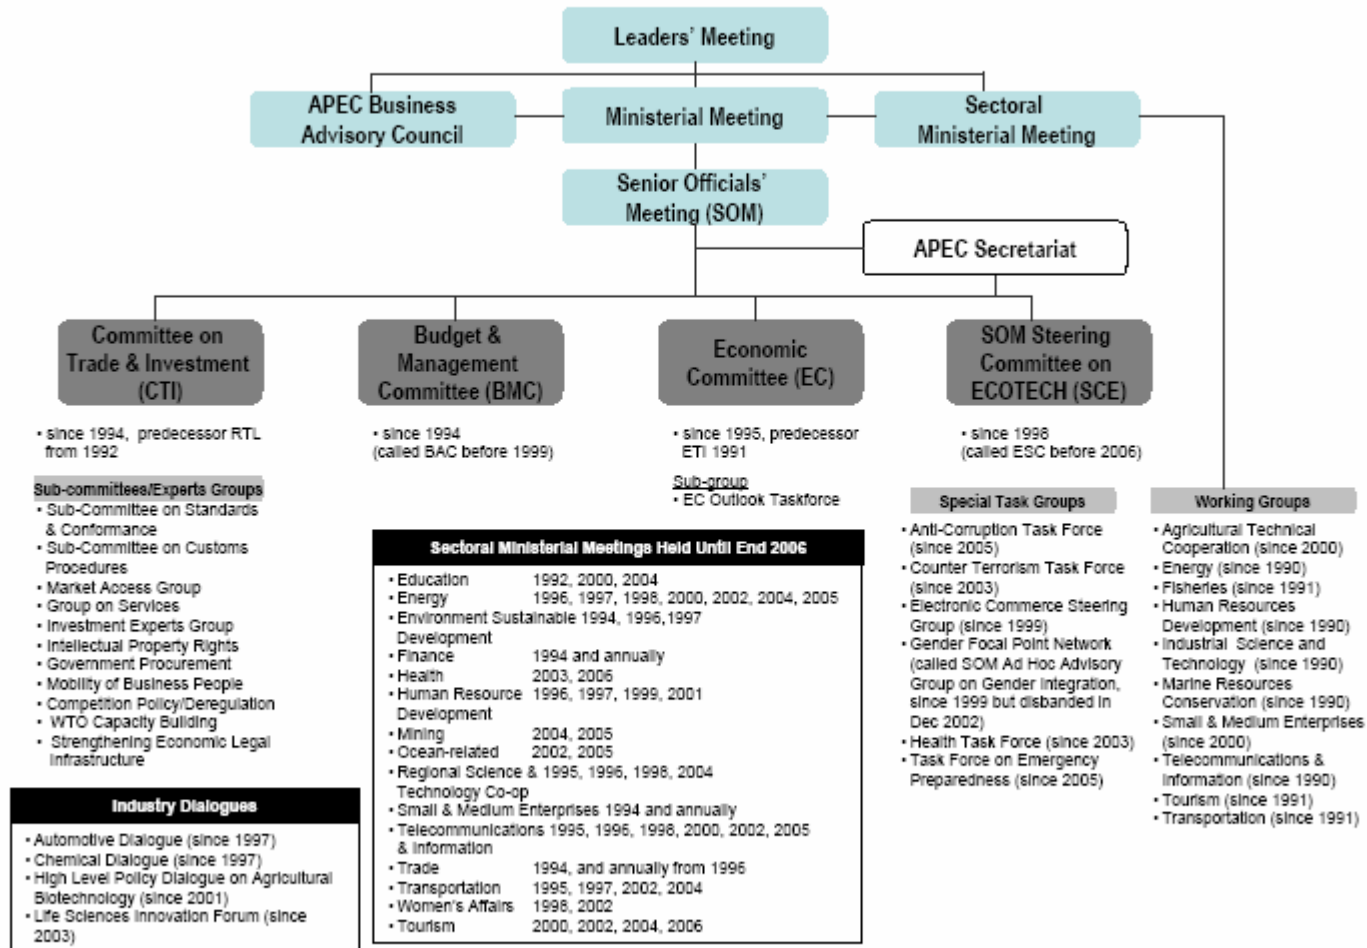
Leaders' Meeting

APEC Business Advisory Council

Ministerial Meeting

Sectoral Ministerial Meeting

Senior Officials' Meeting (SOM)

APEC Secretariat

Committee on Trade & Investment (CTI)

• since 1994, predecessor RTL from 1992

Sub-committees/Experts Groups
• Sub-Committee on Standards & Conformance
• Sub-Committee on Customs Procedures
• Market Access Group
• Group on Services
• Investment Experts Group
• Intellectual Property Rights
• Government Procurement
• Mobility of Business People
• Competition Policy/Deregulation
• WTO Capacity Building
• Strengthening Economic Legal Infrastructure

Industry Dialogues
• Automotive Dialogue (since 1997)
• Chemical Dialogue (since 1997)
• High Level Policy Dialogue on Agricultural Biotechnology (since 2001)
• Life Sciences Innovation Forum (since 2003)

Budget & Management Committee (BMC)

• since 1994 (called BAC before 1999)

Economic Committee (EC)

• since 1995, predecessor ETI 1991

Sub-group
• EC Outlook Taskforce

Sectoral Ministerial Meetings Held Until End 2006

| | |
|---|---|
| • Education | 1992, 2000, 2004 |
| • Energy | 1996, 1997, 1998, 2000, 2002, 2004, 2005 |
| • Environment Sustainable Development | 1994, 1996,1997 |
| • Finance | 1994 and annually |
| • Health | 2003, 2006 |
| • Human Resource Development | 1996, 1997, 1999, 2001 |
| • Mining | 2004, 2005 |
| • Ocean-related | 2002, 2005 |
| • Regional Science & Technology Co-op | 1995, 1996, 1998, 2004 |
| • Small & Medium Enterprises | 1994 and annually |
| • Telecommunications & Information | 1995, 1996, 1998, 2000, 2002, 2005 |
| • Trade | 1994, and annually from 1996 |
| • Transportation | 1995, 1997, 2002, 2004 |
| • Women's Affairs | 1998, 2002 |
| • Tourism | 2000, 2002, 2004, 2006 |

SOM Steering Committee on ECOTECH (SCE)

• since 1998 (called ESC before 2006)

Special Task Groups
• Anti-Corruption Task Force (since 2005)
• Counter Terrorism Task Force (since 2003)
• Electronic Commerce Steering Group (since 1999)
• Gender Focal Point Network (called SOM Ad Hoc Advisory Group on Gender Integration, since 1999 but disbanded in Dec 2002)
• Health Task Force (since 2003)
• Task Force on Emergency Preparedness (since 2005)

Working Groups
• Agricultural Technical Cooperation (since 2000)
• Energy (since 1990)
• Fisheries (since 1991)
• Human Resources Development (since 1990)
• Industrial Science and Technology (since 1990)
• Marine Resources Conservation (since 1990)
• Small & Medium Enterprises (since 2000)
• Telecommunications & Information (since 1990)
• Tourism (since 1991)
• Transportation (since 1991)